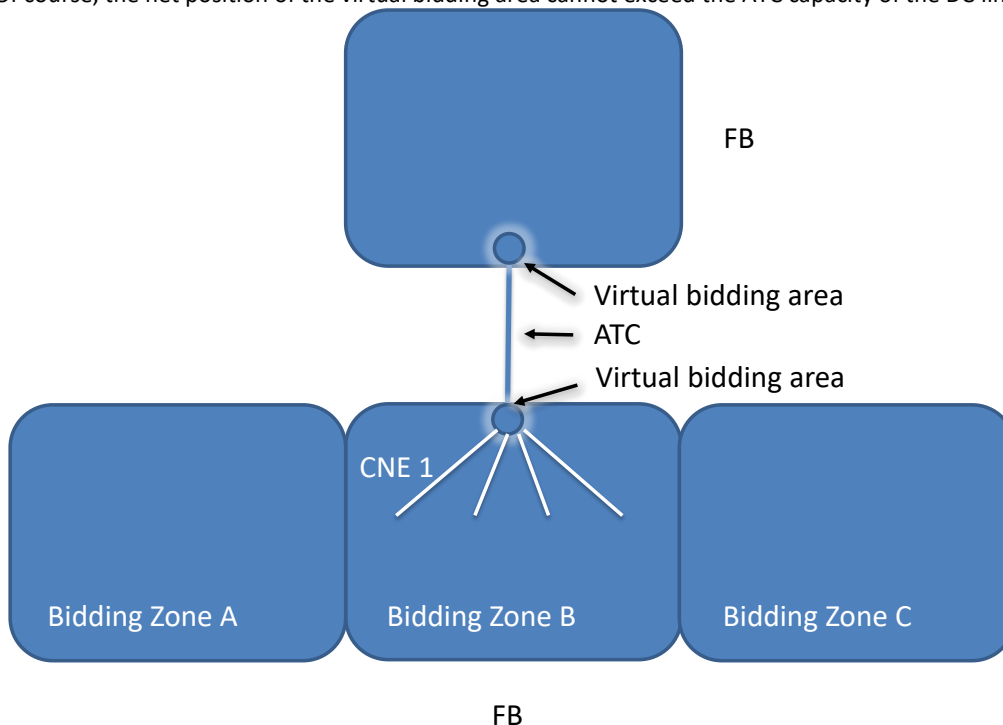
Of course, the net position of the virtual bidding area cannot exceed the ATC capacity of the DC lin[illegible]

FB

Virtual bidding area

ATC

Virtual bidding area

CNE 1

Bidding Zone A

Bidding Zone B

Bidding Zone C

FB